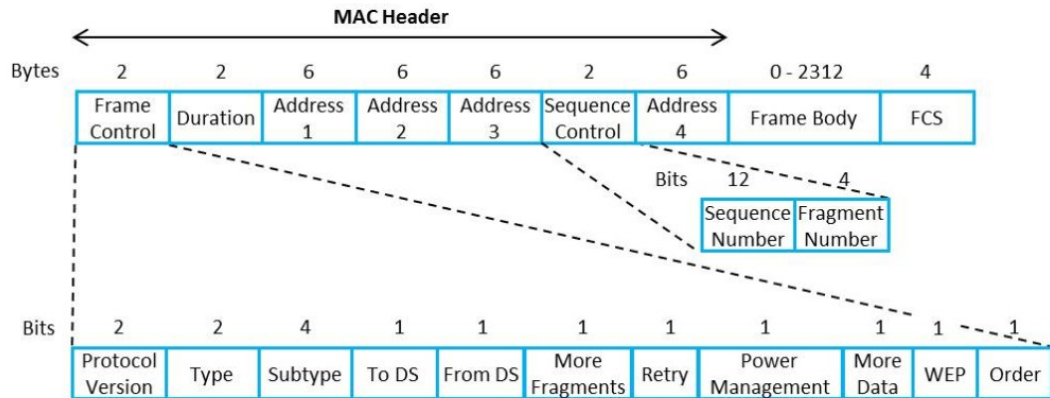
MAC Header

| Bytes | 2 | 2 | 6 | 6 | 6 | 2 | 6 | 0 - 2312 | 4 |
|---|---|---|---|---|---|---|---|---|---|
| | Frame Control | Duration | Address 1 | Address 2 | Address 3 | Sequence Control | Address 4 | Frame Body | FCS |

| Bits | 12 | 4 |
|---|---|---|
| | Sequence Number | Fragment Number |

| Bits | 2 | 2 | 4 | 1 | 1 | 1 | 1 | 1 | 1 | 1 | 1 |
|---|---|---|---|---|---|---|---|---|---|---|---|
| | Protocol Version | Type | Subtype | To DS | From DS | More Fragments | Retry | Power Management | More Data | WEP | Order |